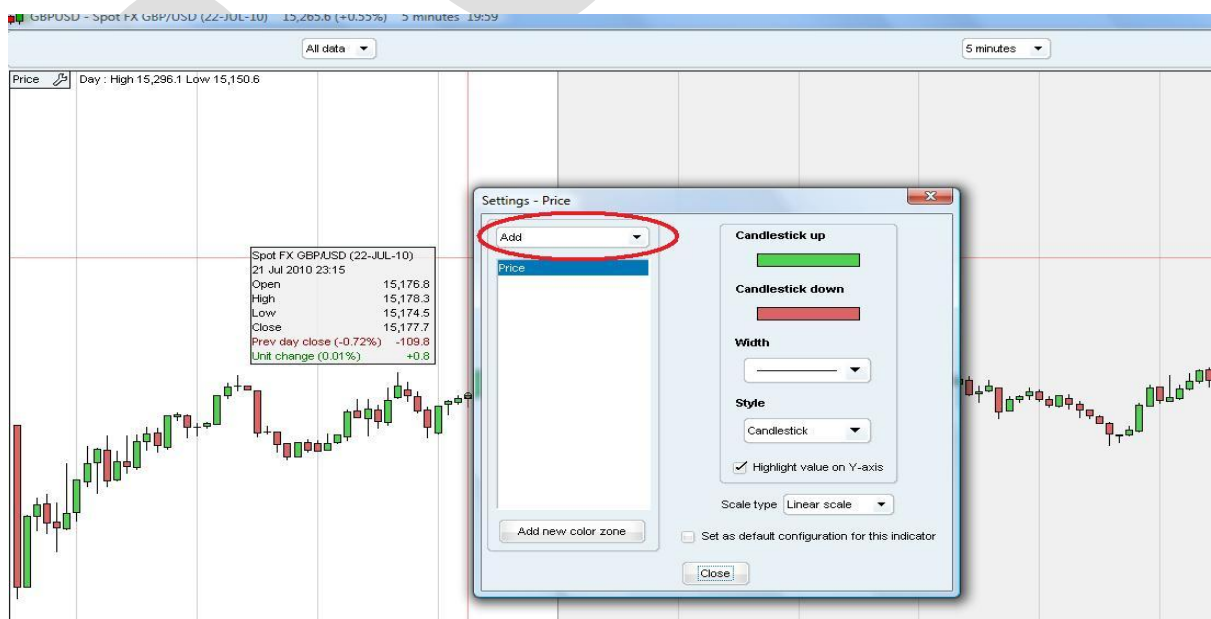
GBPUSD - Spot FX GBP/USD (22-JUL-10) 15,265.6 (+0.55%) 5 minutes 19:59

All data

5 minutes

Price Day : High 15,296.1 Low 15,150.6

Spot FX GBP/USD (22-JUL-10)
21 Jul 2010 23:15

| | |
|---|---|
| Open | 15,176.8 |
| High | 15,178.3 |
| Low | 15,174.5 |
| Close | 15,177.7 |
| Prev day close (-0.72%) | -109.8 |
| Unit change (0.01%) | +0.8 |

Settings - Price

Add

Price

Add new color zone

Candlestick up

Candlestick down

Width

Style

Candlestick

Highlight value on Y-axis

Scale type Linear scale

Set as default configuration for this indicator

Close